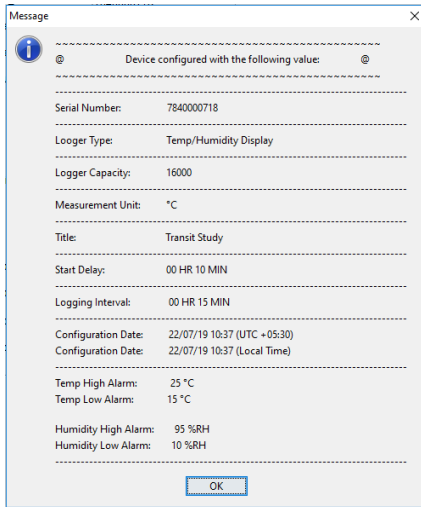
Message

~~~~~~~~~~~~~~~~~~~~~~~~~~~~~~~~~~~~~~~~~~~~~~~~~~~~~~~~~~~

@ Device configured with the following value: @

~~~~~~~~~~~~~~~~~~~~~~~~~~~~~~~~~~~~~~~~~~~~~~~~~~~~~~~~~~~

Serial Number: 7840000718

Logger Type: Temp/Humidity Display

Logger Capacity: 16000

Measurement Unit: °C

Title: Transit Study

Start Delay: 00 HR 10 MIN

Logging Interval: 00 HR 15 MIN

Configuration Date: 22/07/19 10:37 (UTC +05:30)
Configuration Date: 22/07/19 10:37 (Local Time)

Temp High Alarm: 25 °C
Temp Low Alarm: 15 °C

Humidity High Alarm: 95 %RH
Humidity Low Alarm: 10 %RH

OK